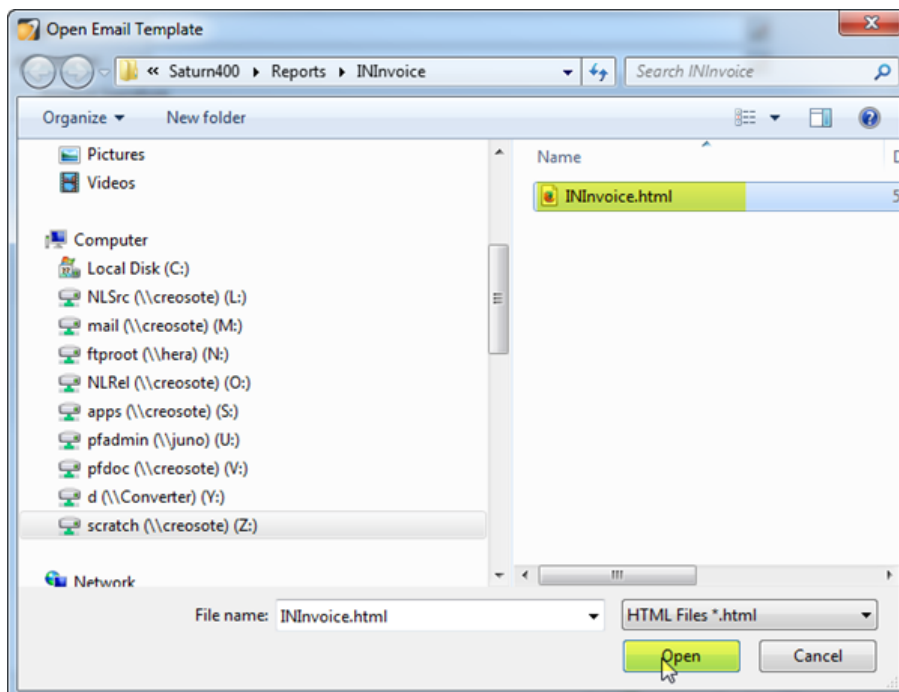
Open Email Template

« Saturn400 ▸ Reports ▸ INInvoice

Search INInvoice

Organize ▾ New folder

Pictures
Videos

Computer
Local Disk (C:)
NLSrc (\\creosote) (L:)
mail (\\creosote) (M:)
ftproot (\\hera) (N:)
NLRel (\\creosote) (O:)
apps (\\creosote) (S:)
pfadmin (\\juno) (U:)
pfdoc (\\creosote) (V:)
d (\\Converter) (Y:)
scratch (\\creosote) (Z:)

Network

Name

INInvoice.html

File name: INInvoice.html

HTML Files *.html

Open

Cancel